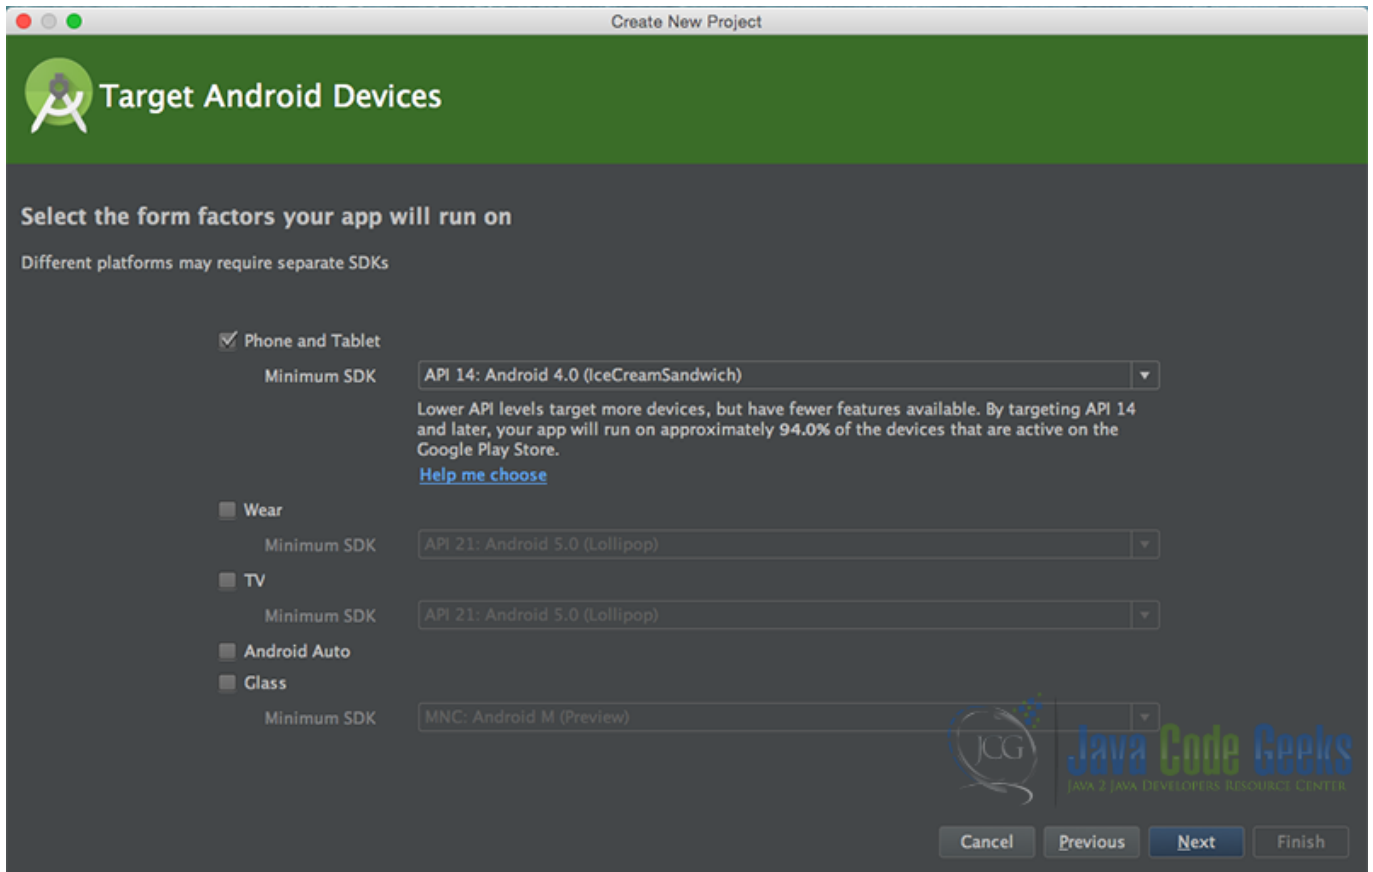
Create New Project

Target Android Devices

Select the form factors your app will run on

Different platforms may require separate SDKs

Phone and Tablet

Minimum SDK API 14: Android 4.0 (IceCreamSandwich)

Lower API levels target more devices, but have fewer features available. By targeting API 14 and later, your app will run on approximately 94.0% of the devices that are active on the Google Play Store.

Help me choose

Wear

Minimum SDK API 21: Android 5.0 (Lollipop)

TV

Minimum SDK API 21: Android 5.0 (Lollipop)

Android Auto

Glass

Minimum SDK MNC: Android M (Preview)

JCG Java Code Geeks
JAVA 2 JAVA DEVELOPERS RESOURCE CENTER

Cancel Previous Next Finish